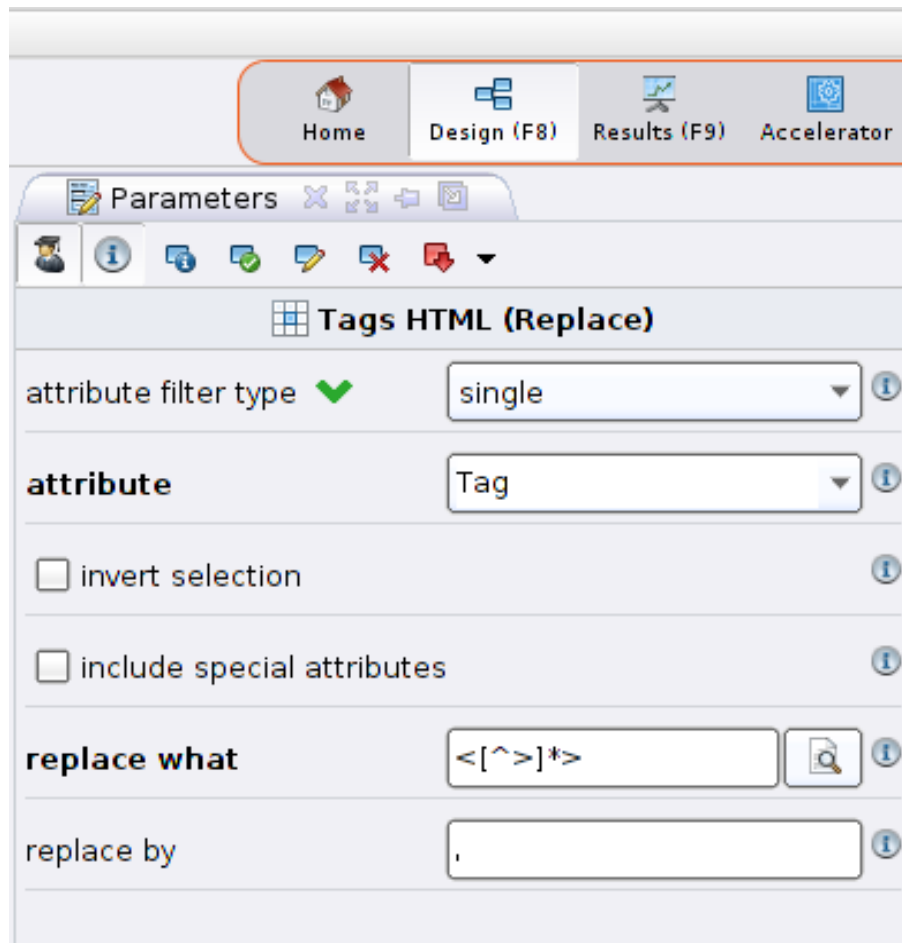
Home
Design (F8)
Results (F9)
Accelerator

Parameters

Tags HTML (Replace)

attribute filter type
single

attribute
Tag

invert selection

include special attributes

replace what
<[^>]*>

replace by
,